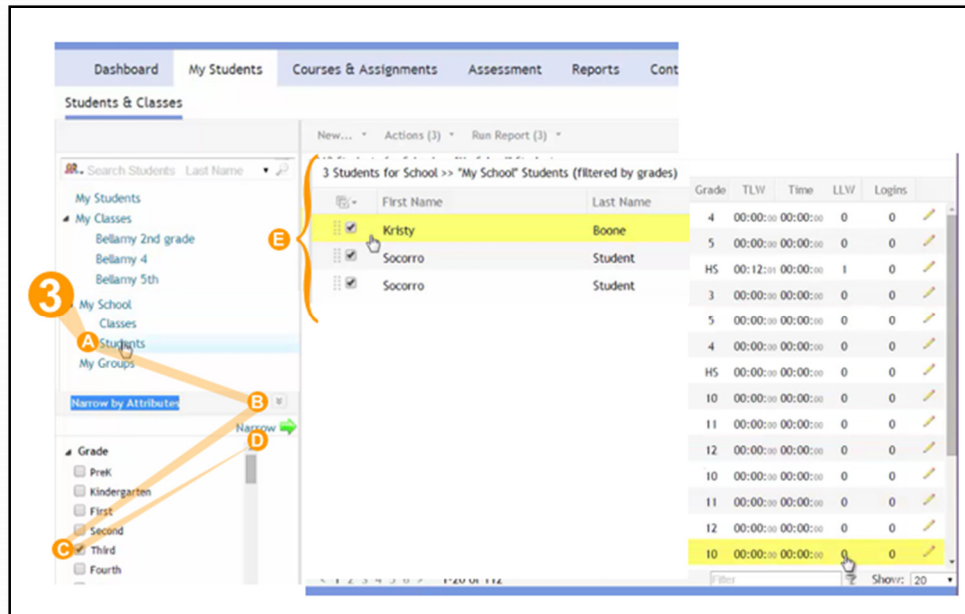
Dashboard My Students Courses & Assignments Assessment Reports Cont

Students & Classes

New... Actions (3) Run Report (3)

Search Students Last Name

My Students
My Classes
Bellamy 2nd grade
Bellamy 4
Bellamy 5th
3
My School
Classes
A Students
My Groups

Narrow by Attributes B
Narrow D

Grade
PreK
Kindergarten
First
Second
C Third
Fourth

3 Students for School >> "My School" Students (filtered by grades)

E

| | First Name | Last Name |
|---|---|---|
| ☑ | Kristy | Boone |
| ☑ | Socorro | Student |
| ☑ | Socorro | Student |

| Grade | TLW | Time | LLW | Logins |
|---|---|---|---|---|
| 4 | 00:00:00 | 00:00:00 | 0 | 0 |
| 5 | 00:00:00 | 00:00:00 | 0 | 0 |
| HS | 00:12:01 | 00:00:00 | 1 | 0 |
| 3 | 00:00:00 | 00:00:00 | 0 | 0 |
| 5 | 00:00:00 | 00:00:00 | 0 | 0 |
| 4 | 00:00:00 | 00:00:00 | 0 | 0 |
| HS | 00:00:00 | 00:00:00 | 0 | 0 |
| 10 | 00:00:00 | 00:00:00 | 0 | 0 |
| 11 | 00:00:00 | 00:00:00 | 0 | 0 |
| 12 | 00:00:00 | 00:00:00 | 0 | 0 |
| 10 | 00:00:00 | 00:00:00 | 0 | 0 |
| 11 | 00:00:00 | 00:00:00 | 0 | 0 |
| 12 | 00:00:00 | 00:00:00 | 0 | 0 |
| 10 | 00:00:00 | 00:00:00 | 0 | 0 |

Filter Show: 20

1 2 3 4 5 6 > 1-20 of 112